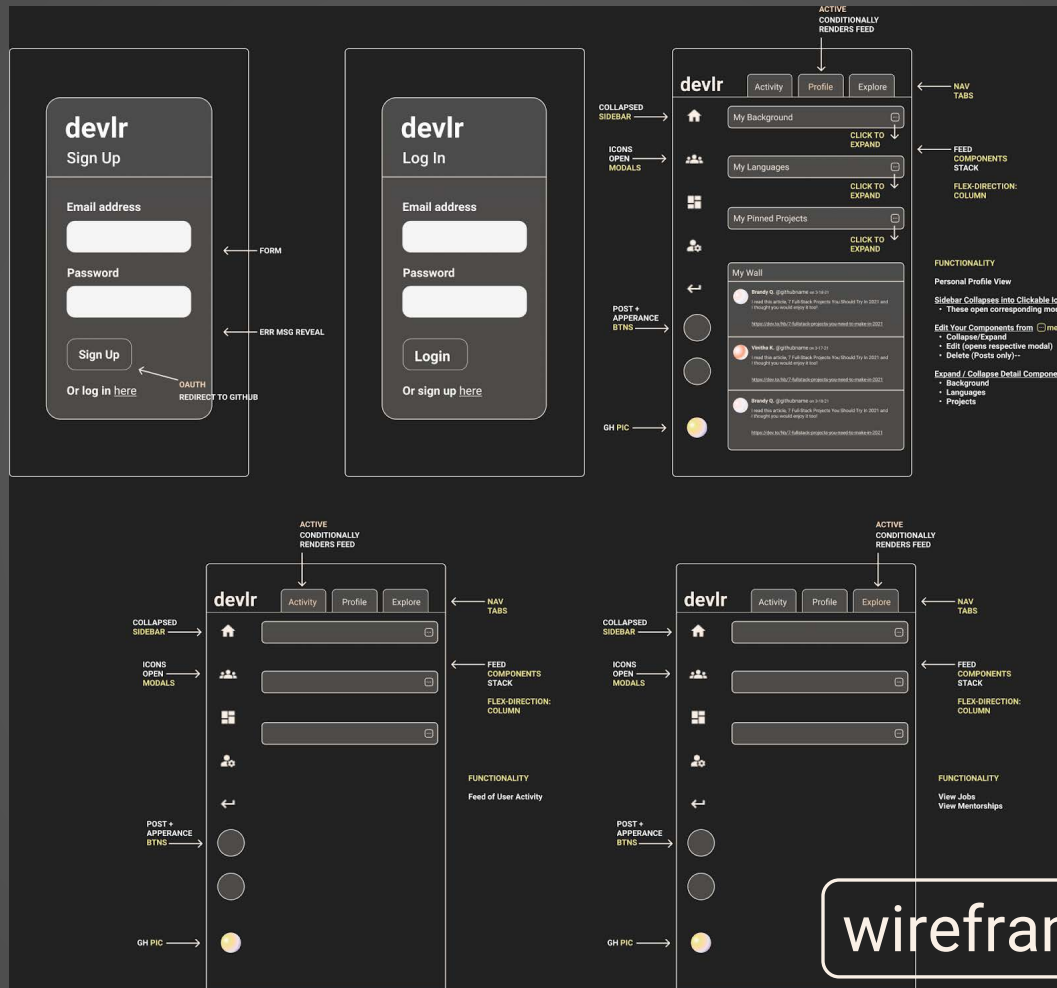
devlr
Sign Up

Email address

Password

Sign Up

Or log in here

FORM

ERR MSG REVEAL

OAUTH
REDIRECT TO GITHUB

devlr
Log In

Email address

Password

Login

Or sign up here

ACTIVE
CONDITIONALLY
RENDERS FEED

devlr
Activity
Profile
Explore

NAV
TABS

COLLAPSED
SIDEBAR

ICONS
OPEN
MODALS

My Background
CLICK TO
EXPAND

My Languages
CLICK TO
EXPAND

My Pinned Projects
CLICK TO
EXPAND

FEED
COMPONENTS
STACK

FLEX-DIRECTION:
COLUMN

My Wall

Brandy G. @githubname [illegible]
I read this article, 7 Full-Stack Projects You Should Try In 2021 and I thought you would enjoy it too!
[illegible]

Vinitha K. @githubname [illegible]
I read this article, 7 Full-Stack Projects You Should Try In 2021 and I thought you would enjoy it too!
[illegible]

Brandy G. @githubname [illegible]
I read this article, 7 Full-Stack Projects You Should Try In 2021 and I thought you would enjoy it too!
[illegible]

POST +
APPERANCE
BTNS

GH PIC

FUNCTIONALITY

Personal Profile View

Sidebar Collapses into Clickable Ic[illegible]
• These open corresponding mo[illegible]

Edit Your Components from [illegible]
• Collapse/Expand
• Edit (opens respective modal)
• Delete (Posts only)--

Expand / Collapse Detail Compone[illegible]
• Background
• Languages
• Projects

ACTIVE
CONDITIONALLY
RENDERS FEED

devlr
Activity
Profile
Explore

NAV
TABS

COLLAPSED
SIDEBAR

ICONS
OPEN
MODALS

FEED
COMPONENTS
STACK

FLEX-DIRECTION:
COLUMN

FUNCTIONALITY

Feed of User Activity

POST +
APPERANCE
BTNS

GH PIC

ACTIVE
CONDITIONALLY
RENDERS FEED

devlr
Activity
Profile
Explore

NAV
TABS

COLLAPSED
SIDEBAR

ICONS
OPEN
MODALS

FEED
COMPONENTS
STACK

FLEX-DIRECTION:
COLUMN

FUNCTIONALITY

View Jobs
View Mentorships

POST +
APPERANCE
BTNS

GH PIC

wirefran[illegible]